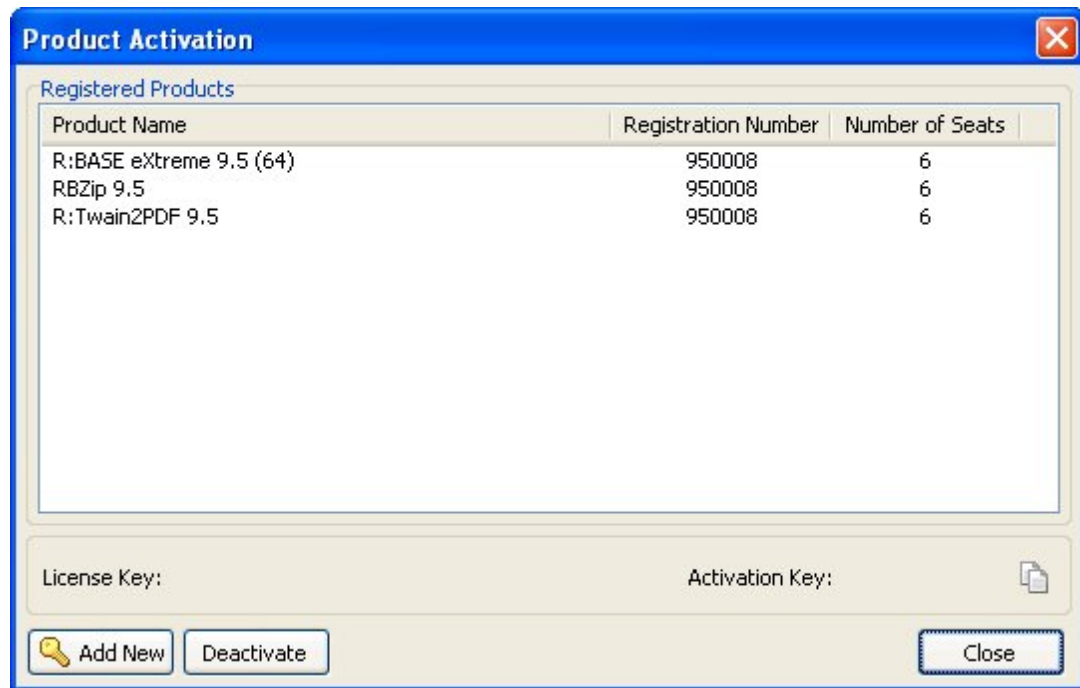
Product Activation

Registered Products

| Product Name | Registration Number | Number of Seats |
|---|---|---|
| R:BASE eXtreme 9.5 (64) | 950008 | 6 |
| RBZip 9.5 | 950008 | 6 |
| R:Twain2PDF 9.5 | 950008 | 6 |

License Key:

Activation Key:

Add New

Deactivate

Close